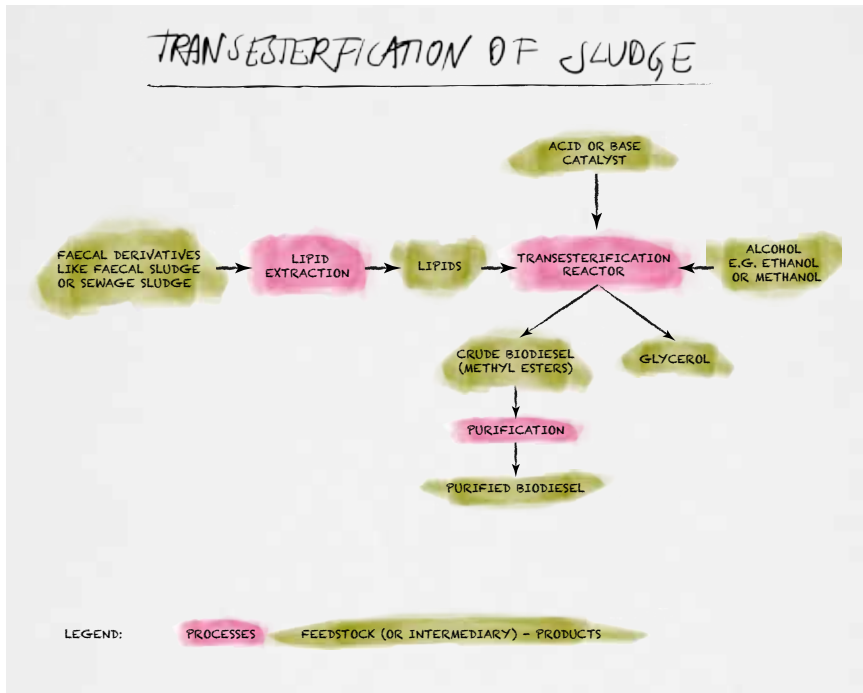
TRANSESTERFICATION OF SLUDGE

ACID OR BASE CATALYST

FAECAL DERIVATIVES LIKE FAECAL SLUDGE OR SEWAGE SLUDGE

LIPID EXTRACTION

LIPIDS

TRANSESTERIFICATION REACTOR

ALCOHOL E.G. ETHANOL OR METHANOL

CRUDE BIODIESEL (METHYL ESTERS)

GLYCEROL

PURIFICATION

PURIFIED BIODIESEL

LEGEND: PROCESSES FEEDSTOCK (OR INTERMEDIARY) - PRODUCTS